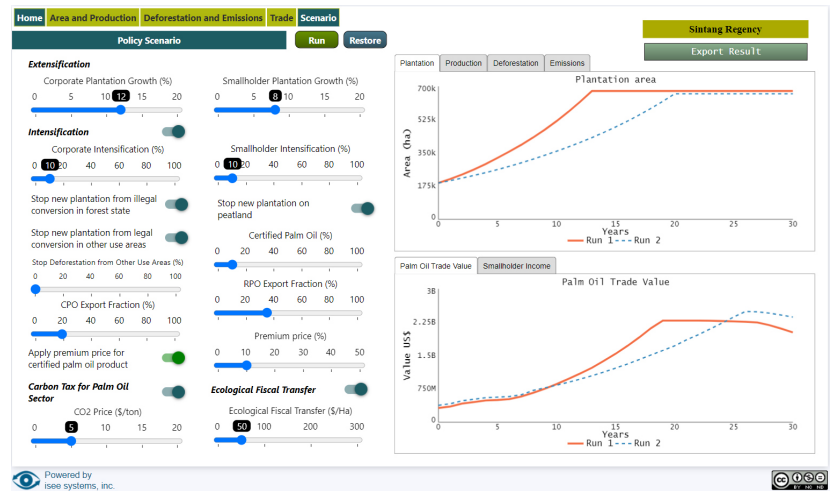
Home Area and Production Deforestation and Emissions Trade Scenario

Policy Scenario

Run Restore

Sintang Regency

Export Result

Extensification

Corporate Plantation Growth (%)

0 5 10 12 15 20

Smallholder Plantation Growth (%)

0 5 8 10 15 20

Intensification

Corporate Intensification (%)

0 10 20 40 60 80 100

Smallholder Intensification (%)

0 10 20 40 60 80 100

Stop new plantation from illegal conversion in forest state

Stop new plantation on peatland

Stop new plantation from legal conversion in other use areas

Certified Palm Oil (%)

0 20 40 60 80 100

Stop Deforestation from Other Use Areas (%)

0 20 40 60 80 100

CPO Export Fraction (%)

0 20 40 60 80 100

RPO Export Fraction (%)

0 20 40 60 80 100

Premium price (%)

0 10 20 30 40 50

Apply premium price for certified palm oil product

Carbon Tax for Palm Oil Sector

Ecological Fiscal Transfer

CO2 Price ($/ton)

0 5 10 15 20

Ecological Fiscal Transfer ($/Ha)

0 50 100 200 300

Plantation Production Deforestation Emissions

Plantation area

700k
525k
350k
175k
0

Area (ha)

0 5 10 15 20 25 30

Years

Run 1 Run 2

Palm Oil Trade Value Smallholder Income

Palm Oil Trade Value

3B
2.25B
1.5B
750M
0

Value US$

0 5 10 15 20 25 30

Years

Run 1 Run 2

Powered by isee systems, inc.

cc BY NC ND